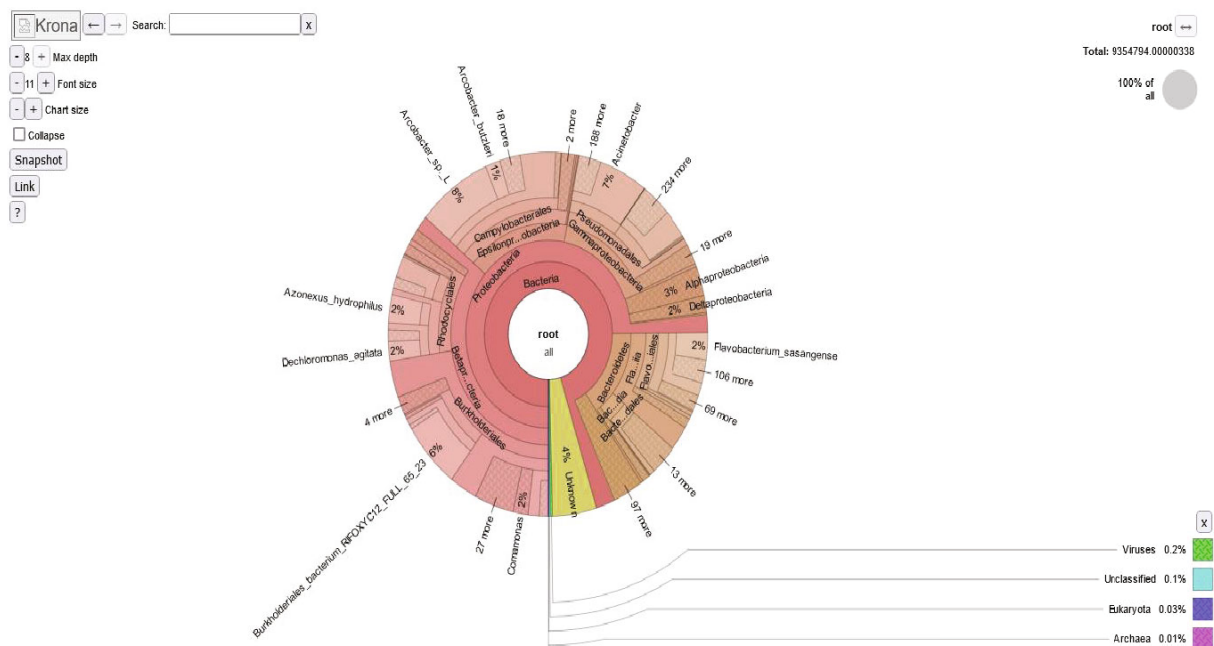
Krona ← → Search: x

- 8 + Max depth
- 11 + Font size
- + Chart size
Collapse
Snapshot
Link
?

root ↔
Total: 9354794.00000338
100% of all

Arcobacter_butzleri
18 more
2 more
188 more
Acinetobacter
234 more
Arcobacter_sp._L
8%
1%
7%
Campylobacterales
Epsilonpr...obacteria
Pseudomonadales
Gammaproteobacteria
19 more
Alphaproteobacteria
3%
2%
Deltaproteobacteria
Proteobacteria
Bacteria
Azonexus_hydrophilus
2%
Rhodocyclales
Dechloromonas_agitata
2%
root
all
Betapr...cteria
Burkholderiales
4 more
6%
Bacteroidetes
Bac...dia
Fla...iia
Flavo...iales
Bacte...dales
2%
Flavobacterium_sasangense
106 more
69 more
13 more
4%
Unknown
97 more
2%
Comamonas
27 more
Burkholderiales_bacterium_RIFOXYC12_FULL_65_23

x
Viruses 0.2%
Unclassified 0.1%
Eukaryota 0.03%
Archaea 0.01%